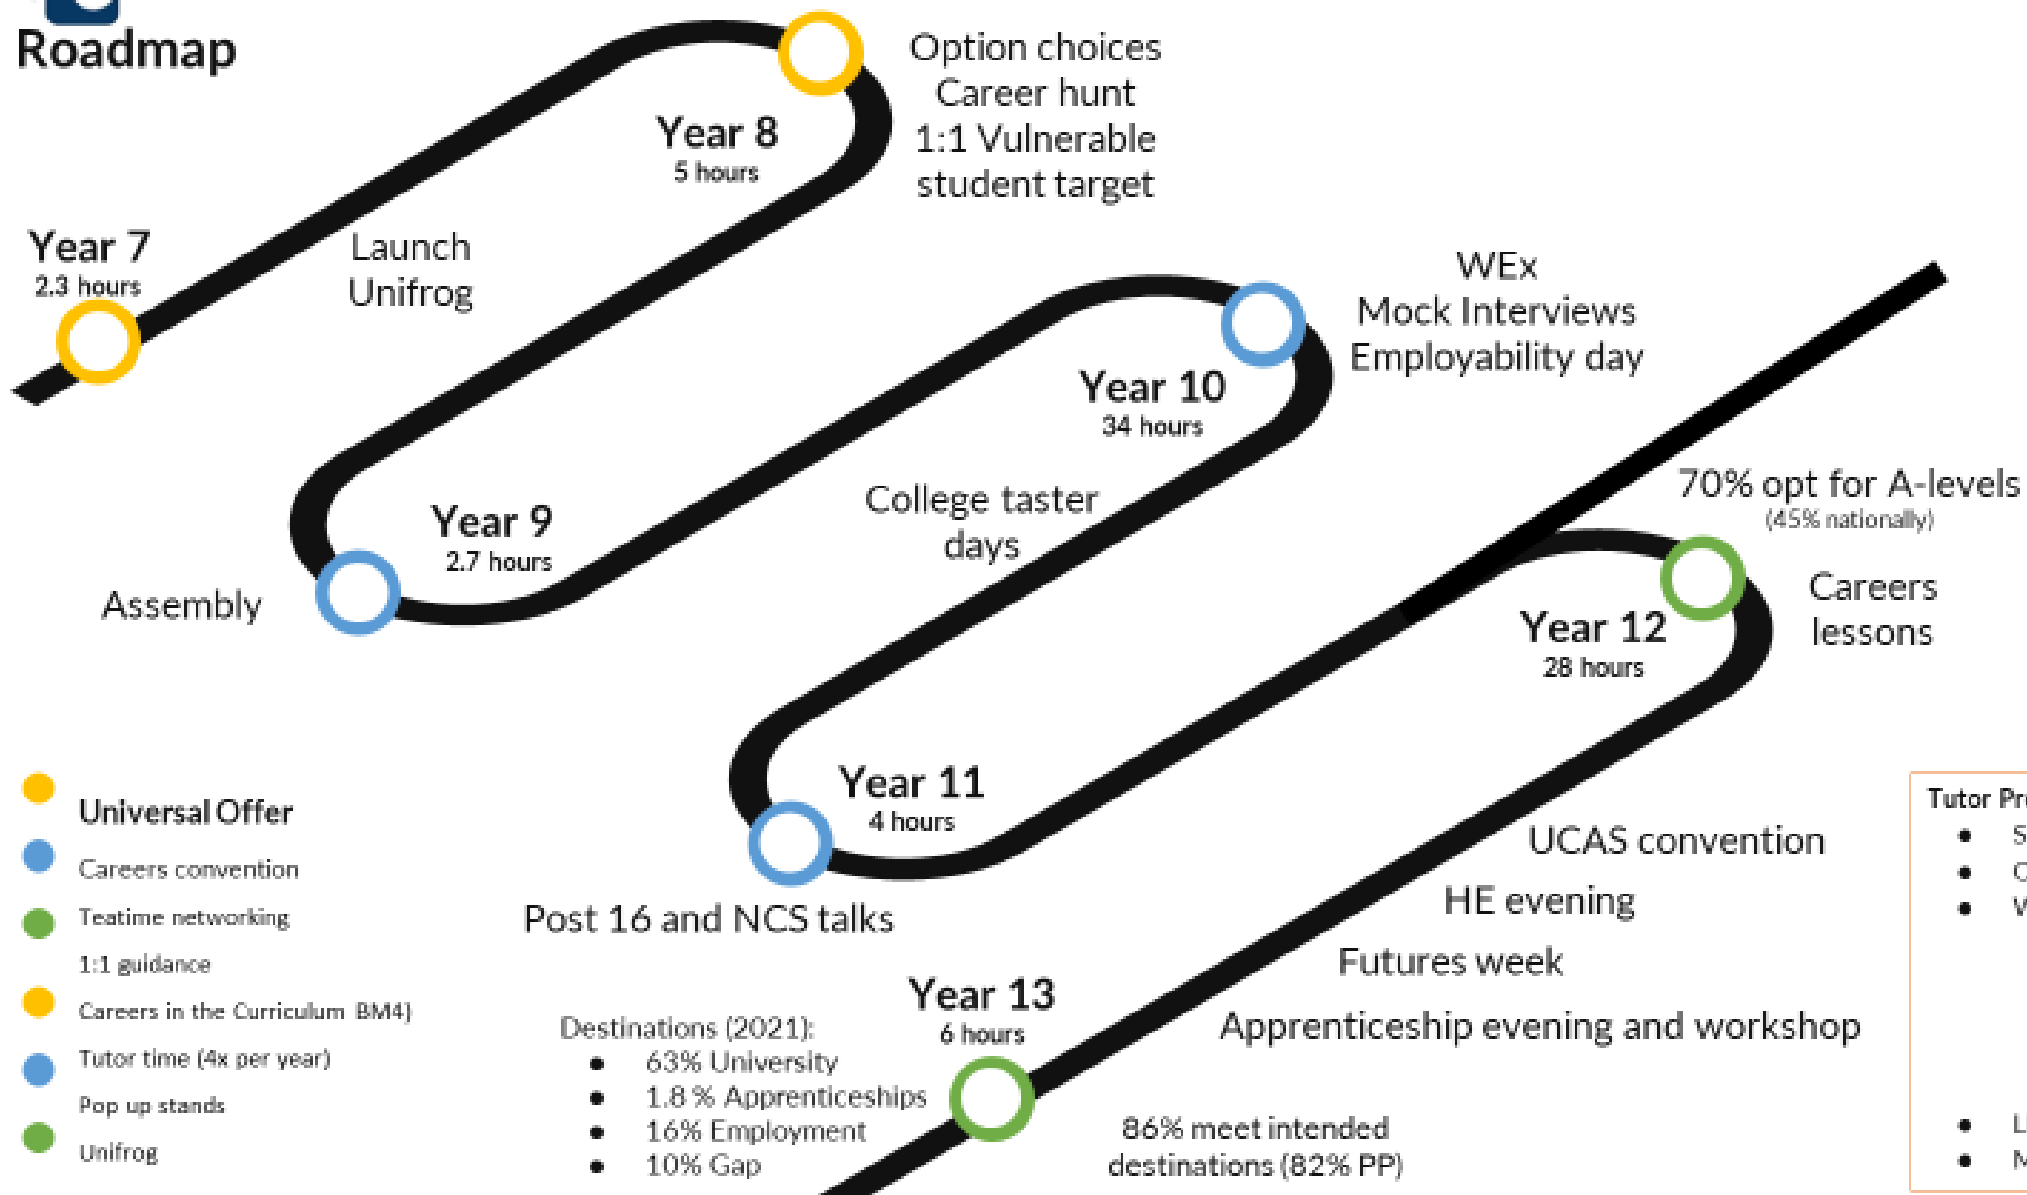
Roadmap

Year 8
5 hours

Option choices
Career hunt
1:1 Vulnerable student target

Year 7
2.3 hours

Launch Unifrog

WEx
Mock Interviews
Employability day

Year 10
34 hours

College taster days

70% opt for A-levels
(45% nationally)

Year 9
2.7 hours

Assembly

Year 12
28 hours

Careers lessons

Year 11
4 hours

Post 16 and NCS talks

UCAS convention

HE evening

Futures week

Apprenticeship evening and workshop

Year 13
6 hours

Universal Offer
Careers convention
Teatime networking
1:1 guidance
Careers in the Curriculum BM4)
Tutor time (4x per year)
Pop up stands
Unifrog

Destinations (2021):
- 63% University
- 1.8 % Apprenticeships
- 16% Employment
- 10% Gap

86% meet intended destinations (82% PP)

Tutor Pr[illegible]
- S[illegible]
- C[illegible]
- V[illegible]
- L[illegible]
- M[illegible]